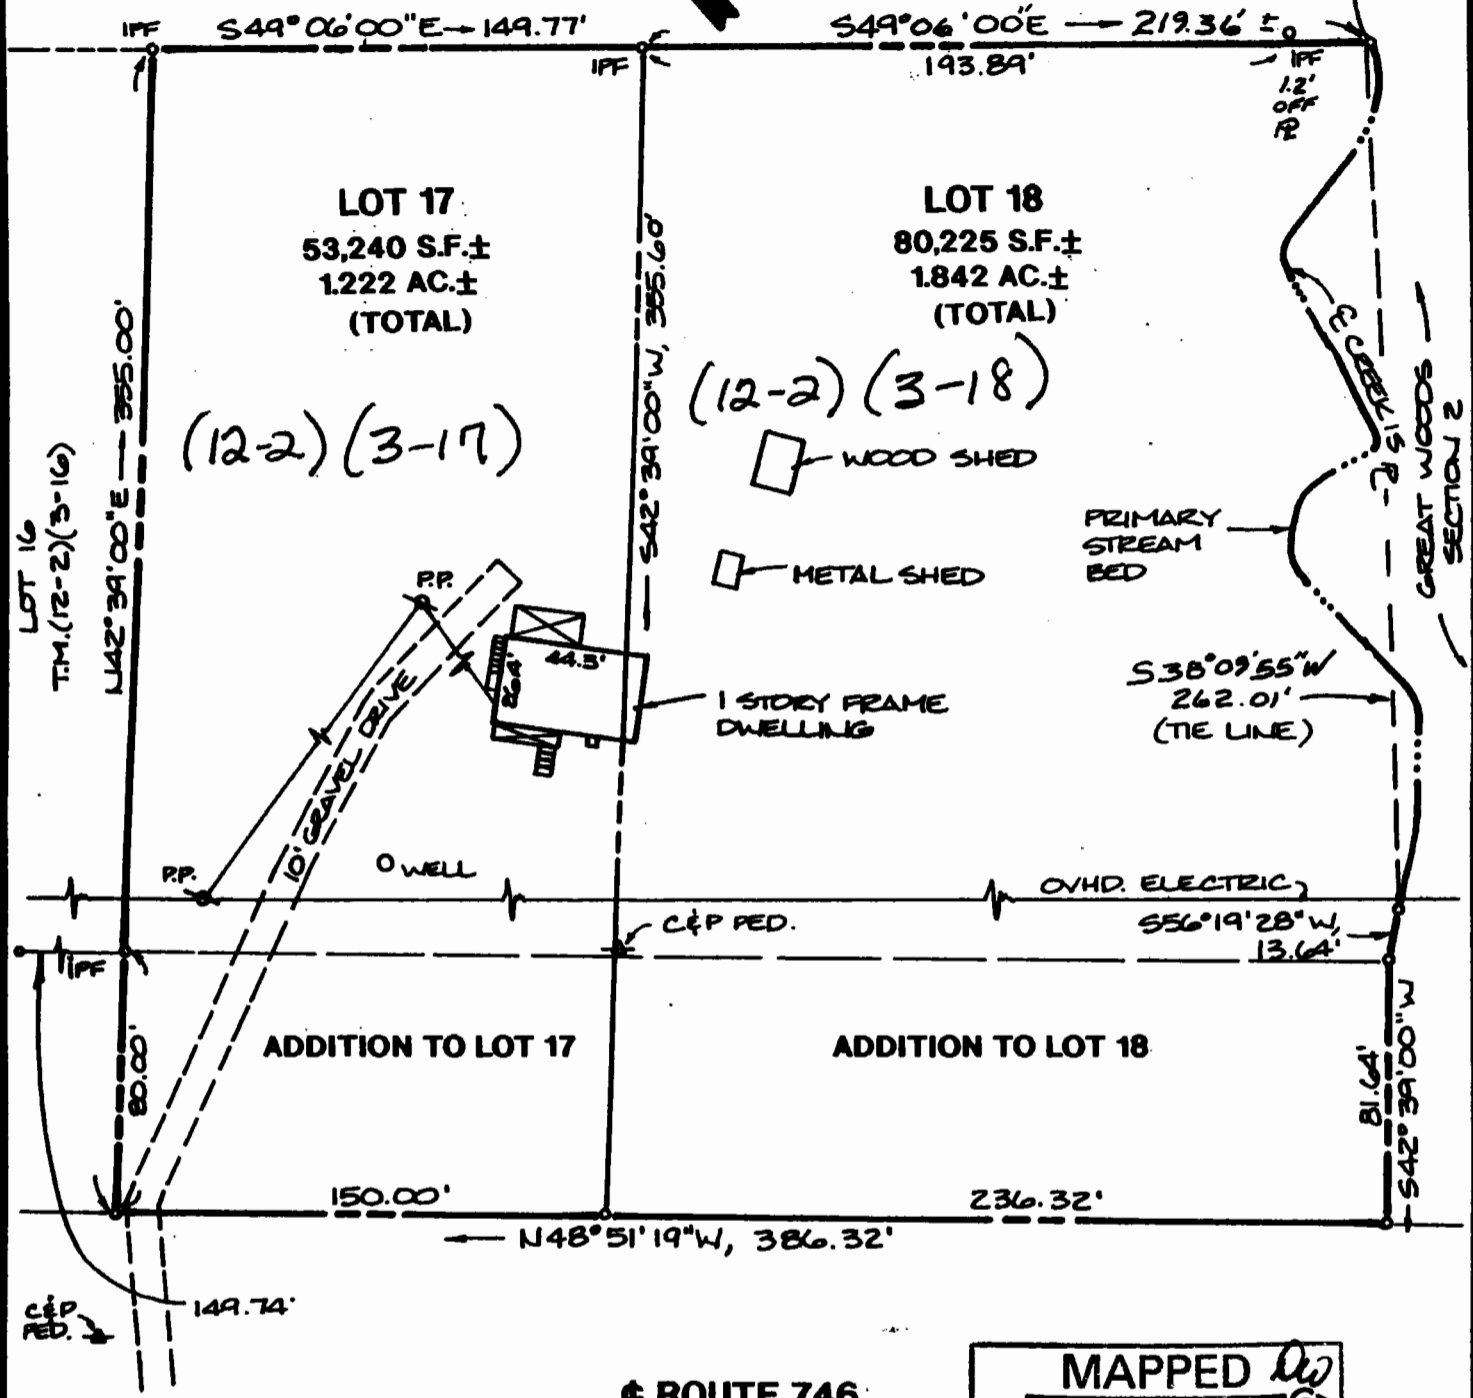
IPF S49°06'00"E→149.77' IPF S49°06'00"E → 219.36' ±₀

193.89'

IPF 1.2' OFF R

LOT 17
53,240 S.F.±
1.222 AC.±
(TOTAL)

LOT 18
80,225 S.F.±
1.842 AC.±
(TOTAL)

(12-2)(3-17)

(12-2)(3-18)

S42°39'00"W, 355.60'

N42°39'00"E — 355.00'

LOT 16
T.M.(12-2)(3-16)

WOOD SHED

METAL SHED

℄ CREEK

GREAT WOODS SECTION 2

PRIMARY STREAM BED

P.P.

44.3'

26.4'

1 STORY FRAME DWELLING

10' GRAVEL DRIVE

S38°09'55"W
262.01'
(TIE LINE)

P.P.

O WELL

OVHD. ELECTRIC

C&P PED.

S56°19'28"W, 13.64'

IPF

ADDITION TO LOT 17

ADDITION TO LOT 18

80.00'

81.64'

S42°39'00"W

150.00'

236.32'

N48°51'19"W, 386.32'

C&P PED.

149.74'

℄ ROUTE 746

MAPPED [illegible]